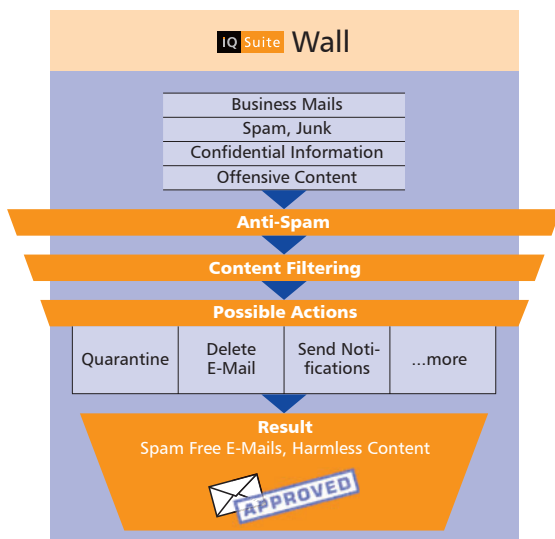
IQ Suite Wall

Business Mails
Spam, Junk
Confidential Information
Offensive Content

Anti-Spam

Content Filtering

Possible Actions

| Quarantine | Delete E-Mail | Send Notifications | ...more |
|---|---|---|---|

Result
Spam Free E-Mails, Harmless Content

APPROVED